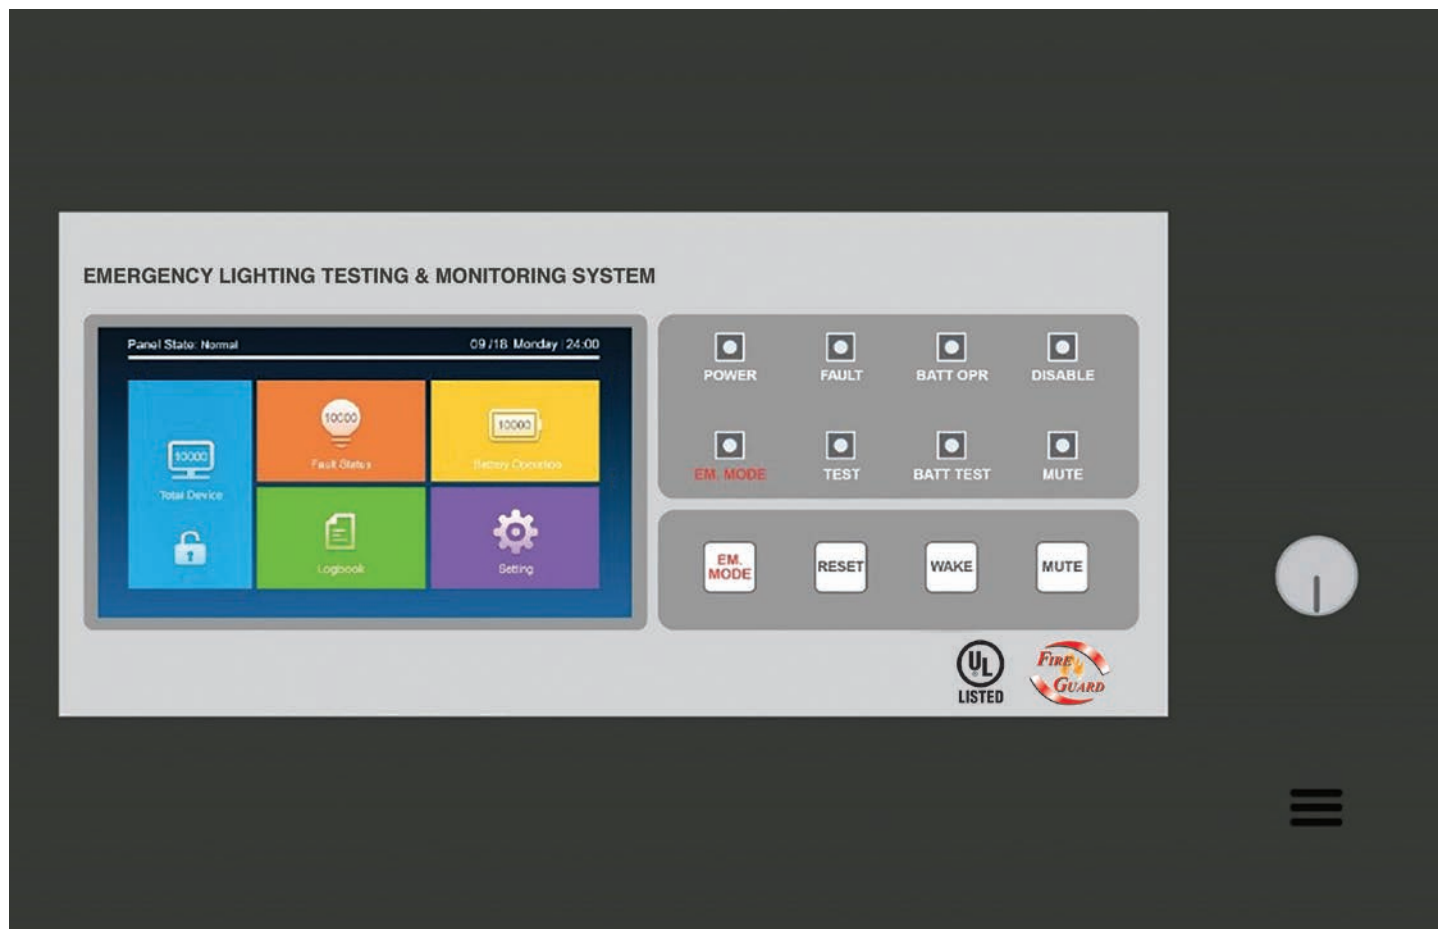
EMERGENCY LIGHTING TESTING & MONITORING SYSTEM

Panel State: Normal

09/18 Monday | 24:00

10000

Total Device

10000

Fault Status

10000

Battery Operation

Logbook

Setting

POWER

FAULT

BATT OPR

DISABLE

EM. MODE

TEST

BATT TEST

MUTE

EM. MODE

RESET

WAKE

MUTE

UL

LISTED

FIRE GUARD